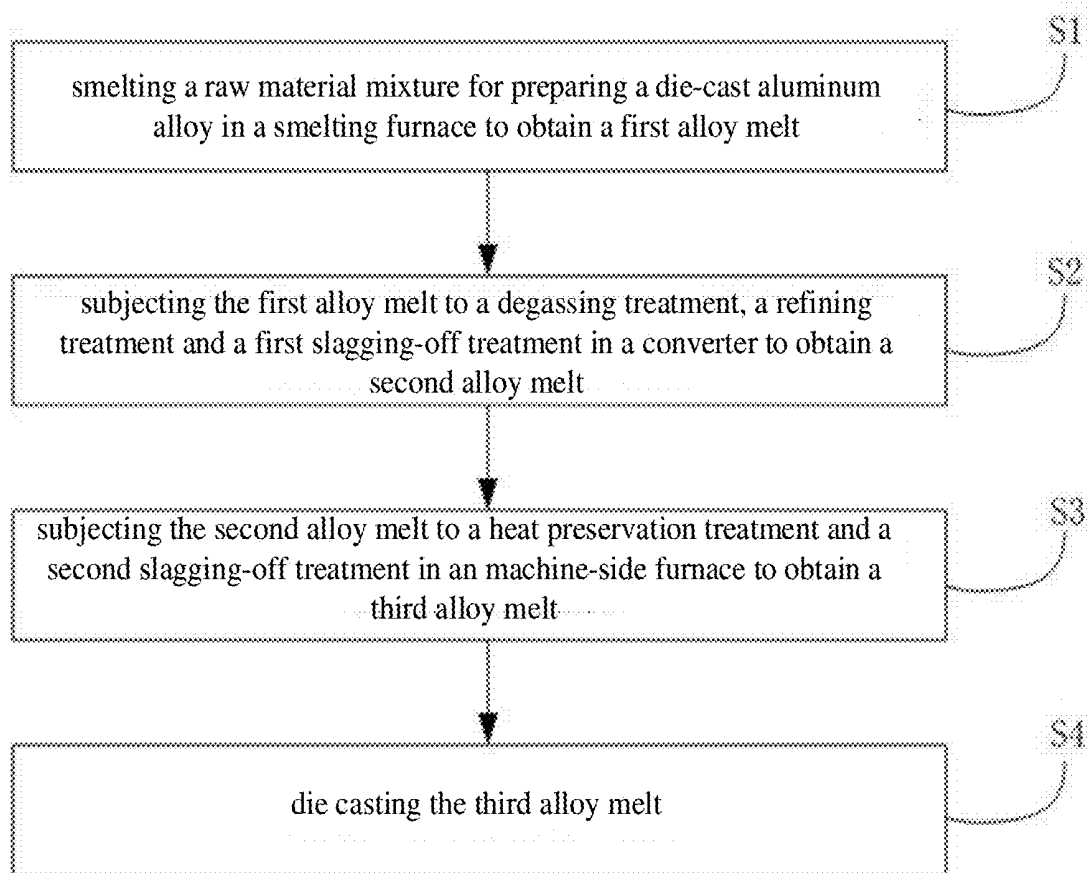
S1

smelting a raw material mixture for preparing a die-cast aluminum alloy in a smelting furnace to obtain a first alloy melt

S2

subjecting the first alloy melt to a degassing treatment, a refining treatment and a first slagging-off treatment in a converter to obtain a second alloy melt

S3

subjecting the second alloy melt to a heat preservation treatment and a second slagging-off treatment in an machine-side furnace to obtain a third alloy melt

S4

die casting the third alloy melt